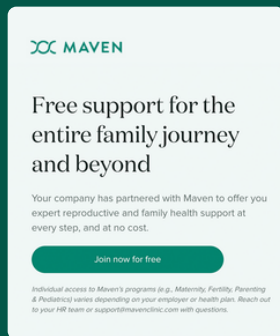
MAVEN

Free support for the entire family journey and beyond

Your company has partnered with Maven to offer you expert reproductive and family health support at every step, and at no cost.

Join now for free

Individual access to Maven's programs (e.g., Maternity, Fertility, Parenting & Pediatrics) varies depending on your employer or health plan. Reach out to your HR team or support@mavenclinic.com with questions.